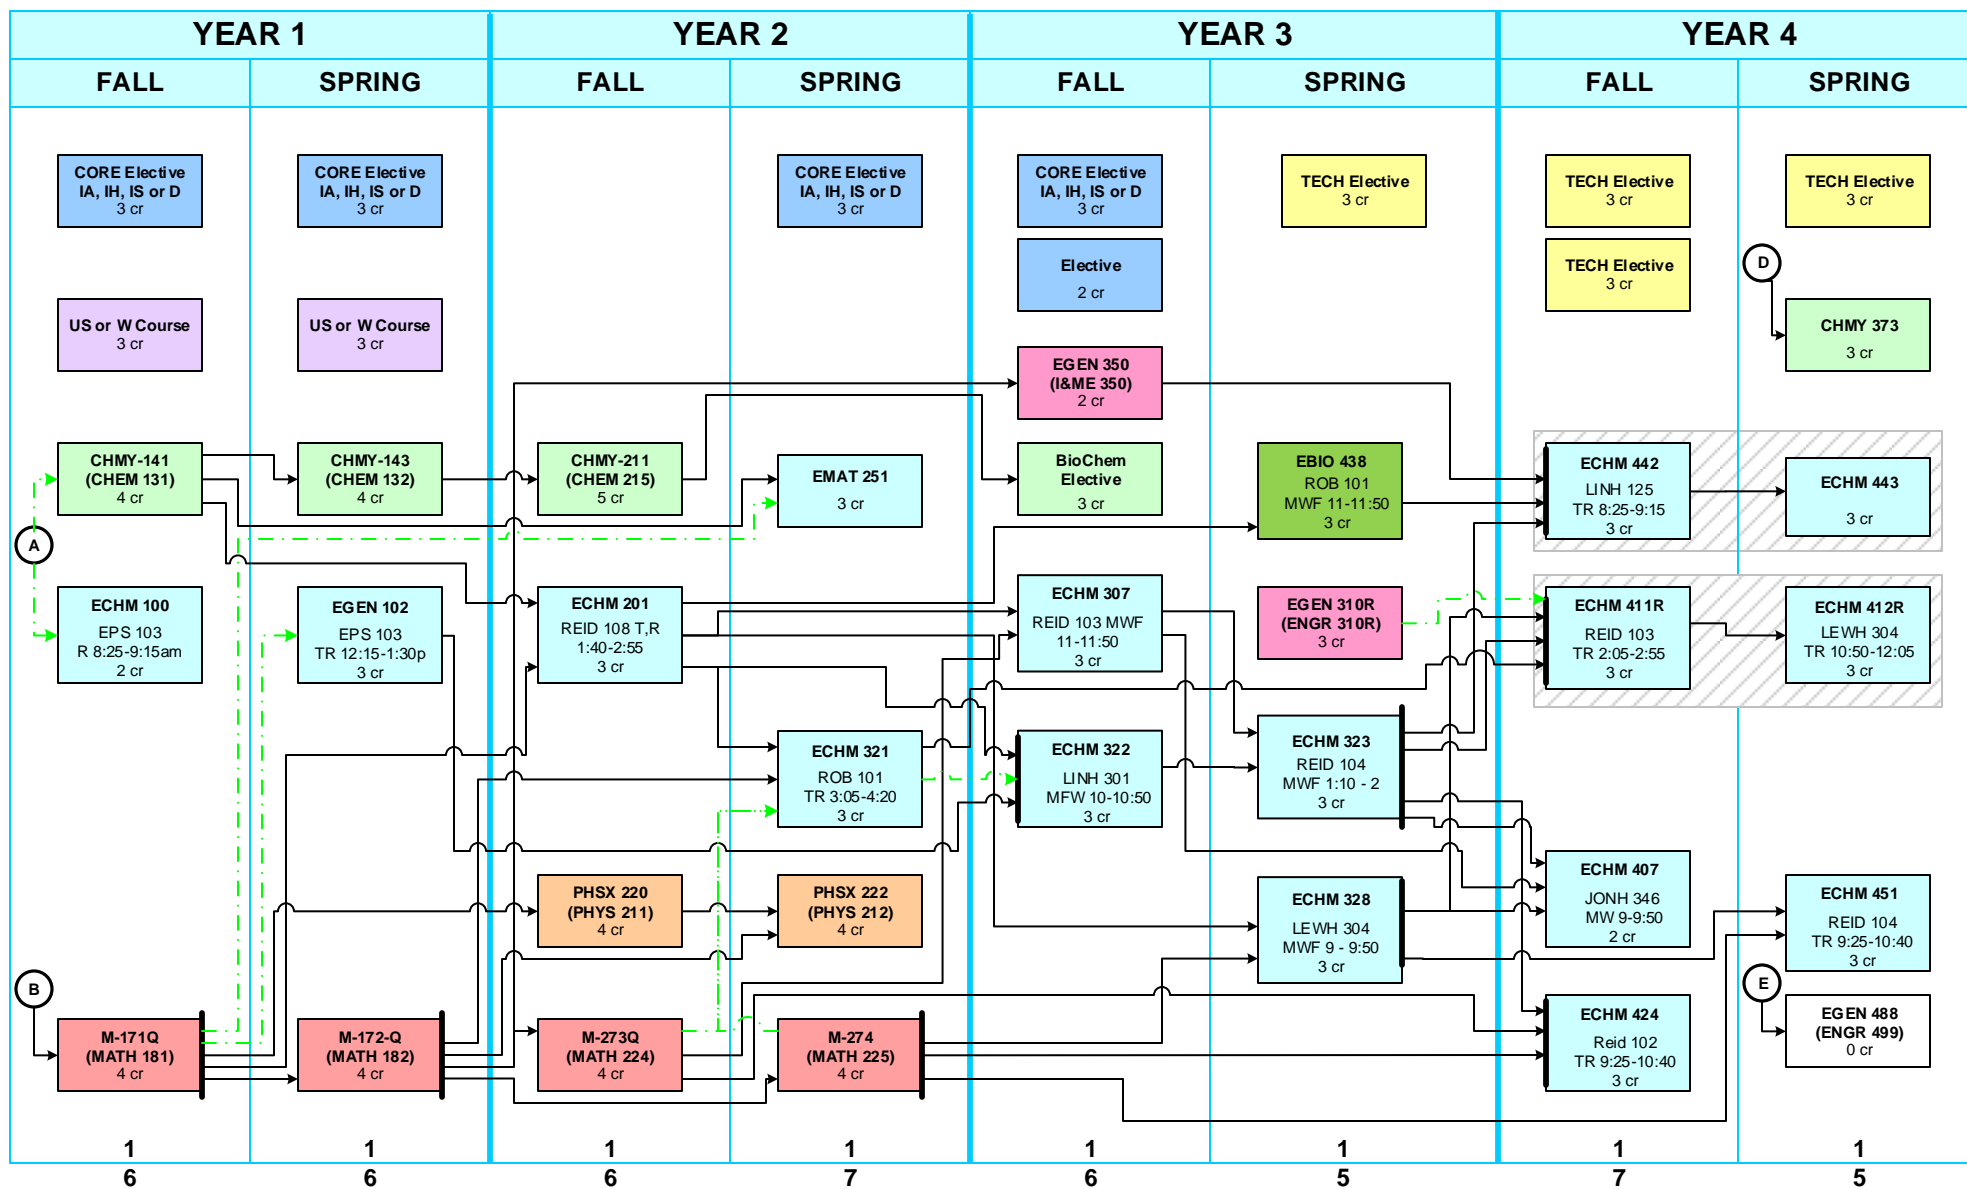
YEAR 1

FALL

CORE Elective IA, IH, IS or D 3 cr

US or W Course 3 cr

CHMY-141 (CHEM 131) 4 cr

ECHM 100 EPS 103 R 8:25-9:15am 2 cr

M-171Q (MATH 181) 4 cr

16

SPRING

CORE Elective IA, IH, IS or D 3 cr

US or W Course 3 cr

CHMY-143 (CHEM 132) 4 cr

EGEN 102 EPS 103 TR 12:15-1:30p 3 cr

M-172-Q (MATH 182) 4 cr

16

YEAR 2

FALL

CHMY-211 (CHEM 215) 5 cr

ECHM 201 REID 108 T,R 1:40-2:55 3 cr

PHSX 220 (PHYS 211) 4 cr

M-273Q (MATH 224) 4 cr

16

SPRING

CORE Elective IA, IH, IS or D 3 cr

EMAT 251 3 cr

ECHM 321 ROB 101 TR 3:05-4:20 3 cr

PHSX 222 (PHYS 212) 4 cr

M-274 (MATH 225) 4 cr

17

YEAR 3

FALL

CORE Elective IA, IH, IS or D 3 cr

Elective 2 cr

EGEN 350 (I&ME 350) 2 cr

BioChem Elective 3 cr

ECHM 307 REID 103 MWF 11-11:50 3 cr

ECHM 322 LINH 301 MFW 10-10:50 3 cr

16

SPRING

TECH Elective 3 cr

EBIO 438 ROB 101 MWF 11-11:50 3 cr

EGEN 310R (ENGR 310R) 3 cr

ECHM 323 REID 104 MWF 1:10 - 2 3 cr

ECHM 328 LEWH 304 MWF 9 - 9:50 3 cr

15

YEAR 4

FALL

TECH Elective 3 cr

TECH Elective 3 cr

ECHM 442 LINH 125 TR 8:25-9:15 3 cr

ECHM 411R REID 103 TR 2:05-2:55 3 cr

ECHM 407 JONH 346 MW 9-9:50 2 cr

ECHM 424 Reid 102 TR 9:25-10:40 3 cr

17

SPRING

TECH Elective 3 cr

D

CHMY 373 3 cr

ECHM 443 3 cr

ECHM 412R LEWH 304 TR 10:50-12:05 3 cr

ECHM 451 REID 104 TR 9:25-10:40 3 cr

E

EGEN 488 (ENGR 499) 0 cr

15

A

B